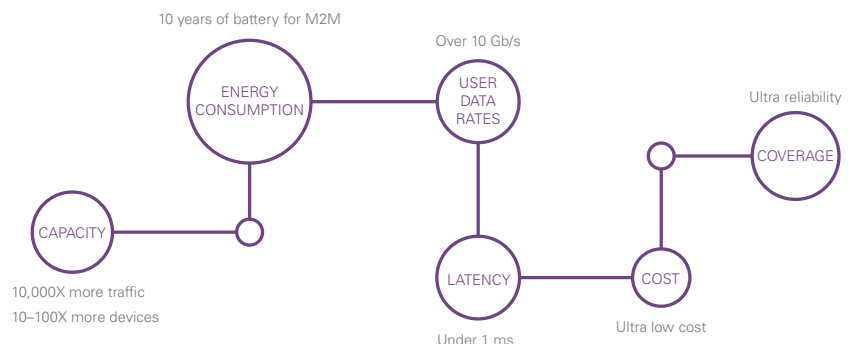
10 years of battery for M2M

ENERGY CONSUMPTION

Over 10 Gb/s

USER DATA RATES

Ultra reliability

COVERAGE

CAPACITY

10,000X more traffic
10–100X more devices

LATENCY

Under 1 ms

COST

Ultra low cost